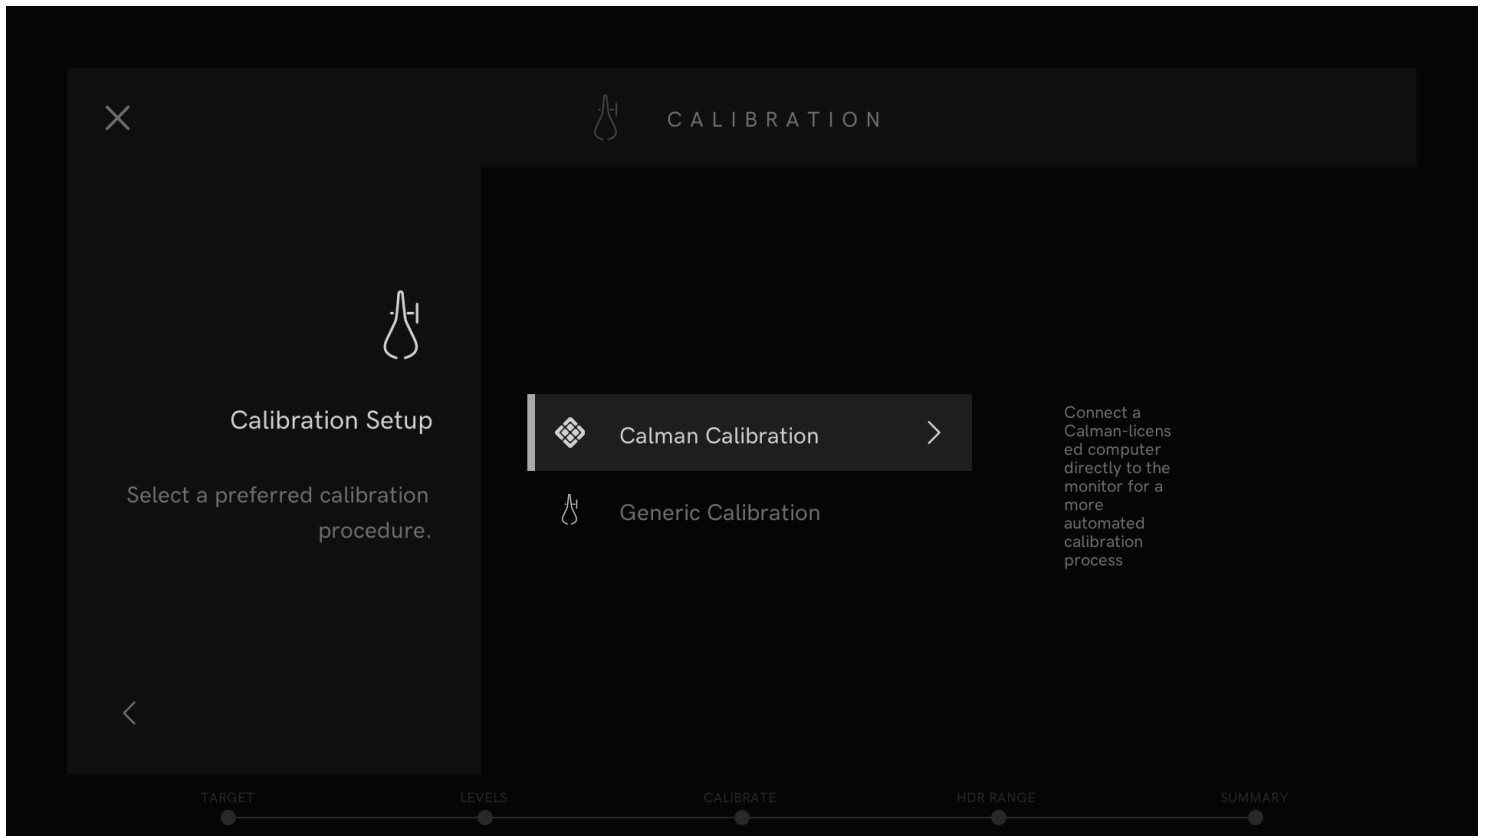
CALIBRATION

Calibration Setup

Select a preferred calibration procedure.

Calman Calibration

Generic Calibration

Connect a Calman-licensed computer directly to the monitor for a more automated calibration process

TARGET
LEVELS
CALIBRATE
HDR RANGE
SUMMARY